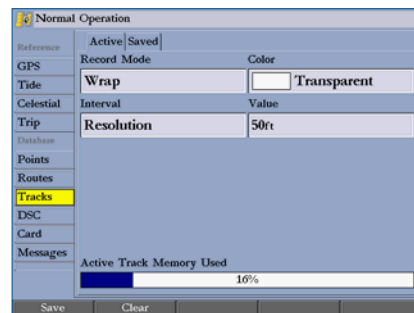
Normal Operation

Reference
GPS
Tide
Celestial
Trip
Database
Points
Routes
Tracks
DSC
Card
Messages

Active | Saved

Record Mode
Wrap
Color
Transparent
Interval
Resolution
Value
50ft

Active Track Memory Used
16%

Save
Clear